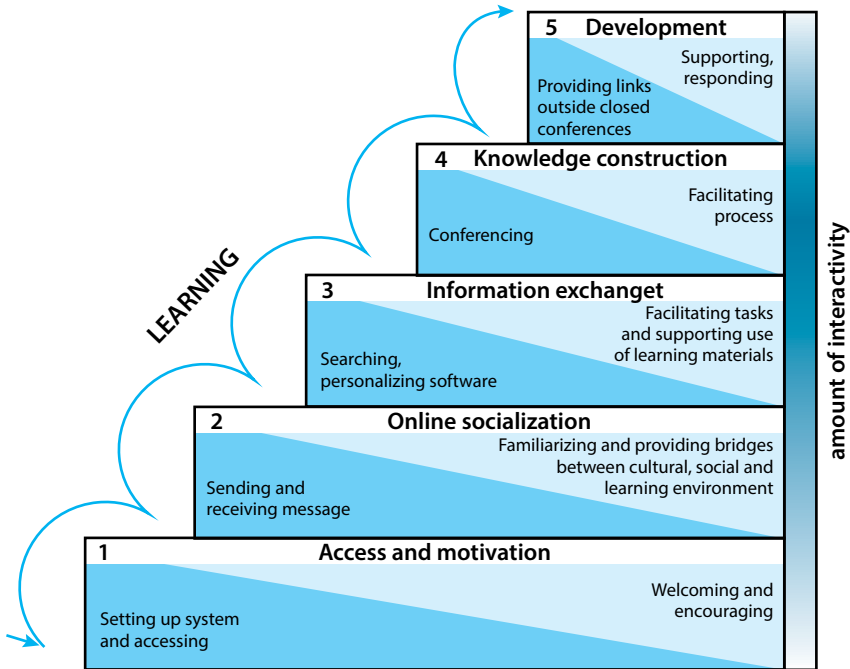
5 Development

Supporting, responding

Providing links outside closed conferences

4 Knowledge construction

Facilitating process

Conferencing

3 Information exchanget

Facilitating tasks and supporting use of learning materials

Searching, personalizing software

2 Online socialization

Familiarizing and providing bridges between cultural, social and learning environment

Sending and receiving message

1 Access and motivation

Welcoming and encouraging

Setting up system and accessing

LEARNING

amount of interactivity